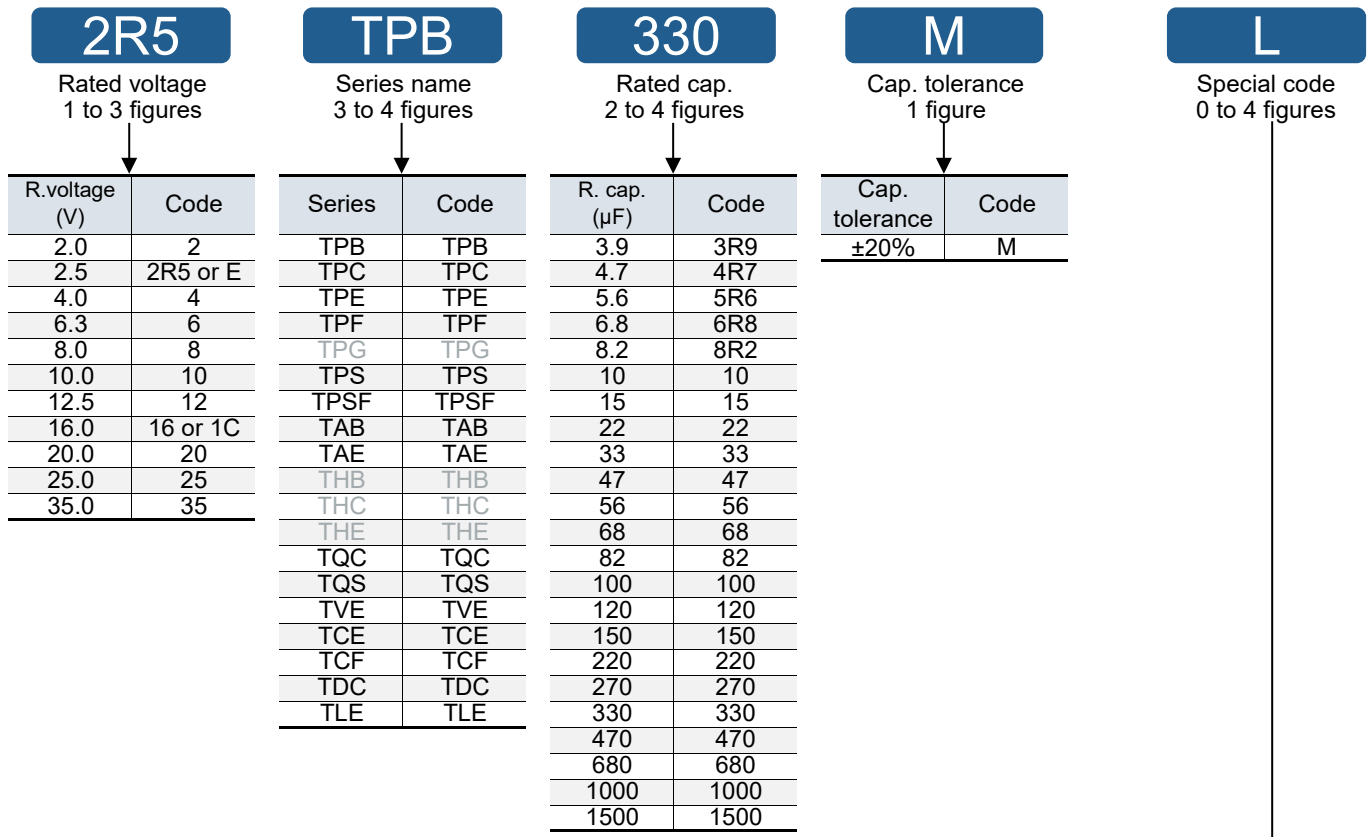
2R5

Rated voltage
1 to 3 figures

| R.voltage (V) | Code |
|---|---|
| 2.0 | 2 |
| 2.5 | 2R5 or E |
| 4.0 | 4 |
| 6.3 | 6 |
| 8.0 | 8 |
| 10.0 | 10 |
| 12.5 | 12 |
| 16.0 | 16 or 1C |
| 20.0 | 20 |
| 25.0 | 25 |
| 35.0 | 35 |

TPB

Series name
3 to 4 figures

| Series | Code |
|---|---|
| TPB | TPB |
| TPC | TPC |
| TPE | TPE |
| TPF | TPF |
| TPG | TPG |
| TPS | TPS |
| TPSF | TPSF |
| TAB | TAB |
| TAE | TAE |
| THB | THB |
| THC | THC |
| THE | THE |
| TQC | TQC |
| TQS | TQS |
| TVE | TVE |
| TCE | TCE |
| TCF | TCF |
| TDC | TDC |
| TLE | TLE |

330

Rated cap.
2 to 4 figures

| R. cap. (μF) | Code |
|---|---|
| 3.9 | 3R9 |
| 4.7 | 4R7 |
| 5.6 | 5R6 |
| 6.8 | 6R8 |
| 8.2 | 8R2 |
| 10 | 10 |
| 15 | 15 |
| 22 | 22 |
| 33 | 33 |
| 47 | 47 |
| 56 | 56 |
| 68 | 68 |
| 82 | 82 |
| 100 | 100 |
| 120 | 120 |
| 150 | 150 |
| 220 | 220 |
| 270 | 270 |
| 330 | 330 |
| 470 | 470 |
| 680 | 680 |
| 1000 | 1000 |
| 1500 | 1500 |

M

Cap. tolerance
1 figure

| Cap. tolerance | Code |
|---|---|
| ±20% | M |

L

Special code
0 to 4 figures